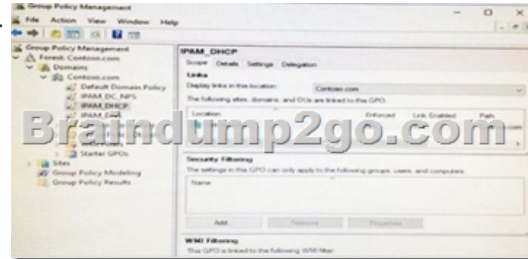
Group Policy Management
File Action View Window Help
Group Policy Management
Forest: Contoso.com
Domains
Contoso.com
Default Domain Policy
IPAM_DC_NPS
IPAM_DHCP
IPAM_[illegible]
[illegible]
Starter GPOs
Sites
Group Policy Modeling
Group Policy Results
IPAM_DHCP
Scope Details Settings Delegation
Links
Display links in this location: Contoso.com
The following sites, domains, and OUs are linked to this GPO:
Location Enforced Link Enabled Path
Braindump2go.com
Security Filtering
The settings in this GPO can only apply to the following groups, users, and computers:
Name
Add Remove Properties
WMI Filtering
This GPO is linked to the following WMI filter: